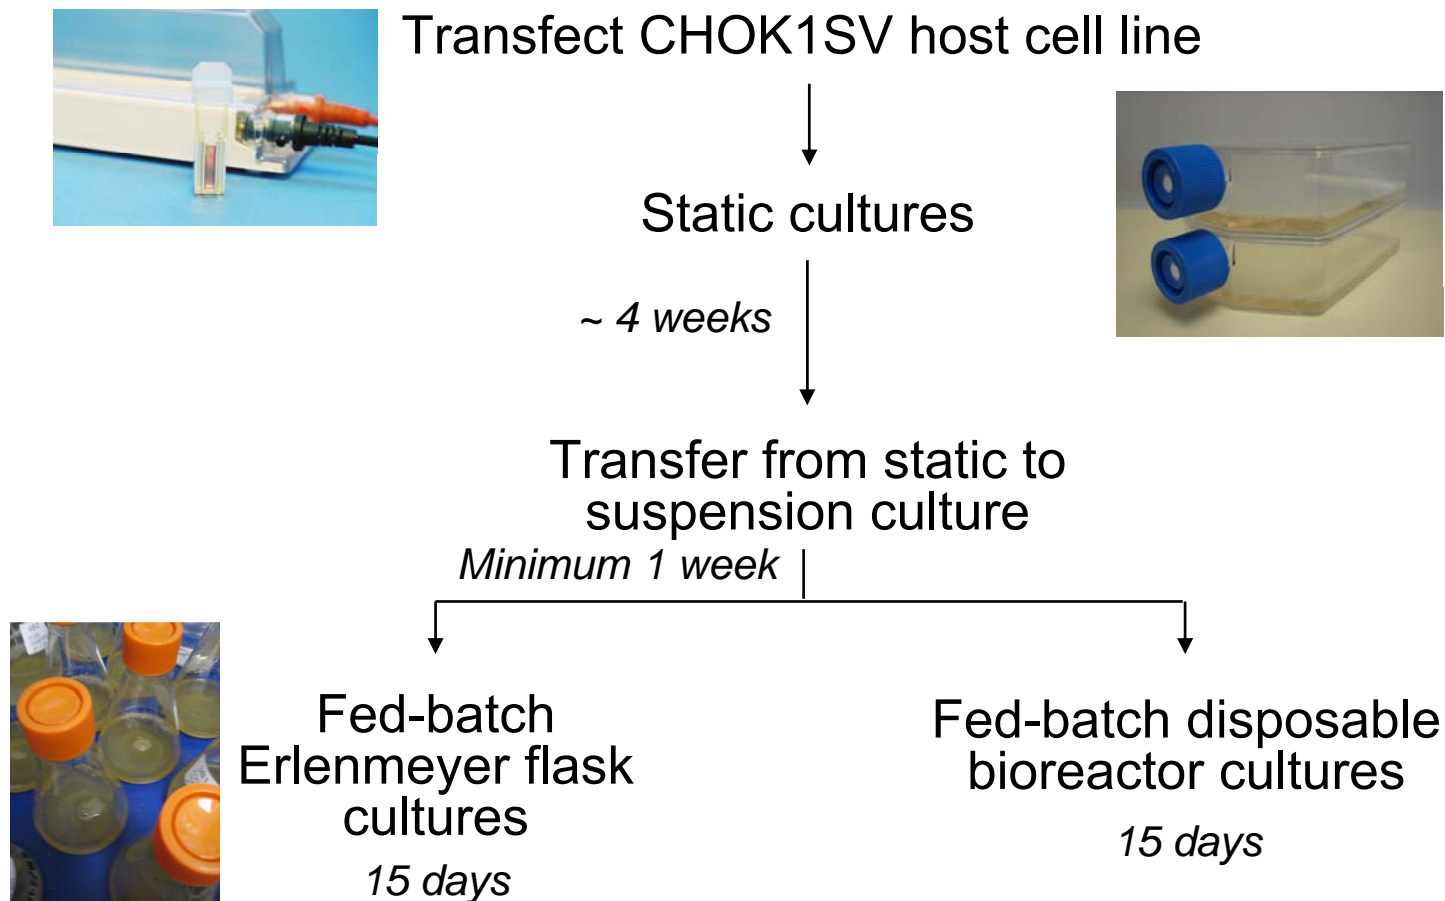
Transfect CHOK1SV host cell line

Static cultures

~ 4 weeks

Transfer from static to suspension culture

Minimum 1 week

Fed-batch Erlenmeyer flask cultures

15 days

Fed-batch disposable bioreactor cultures

15 days